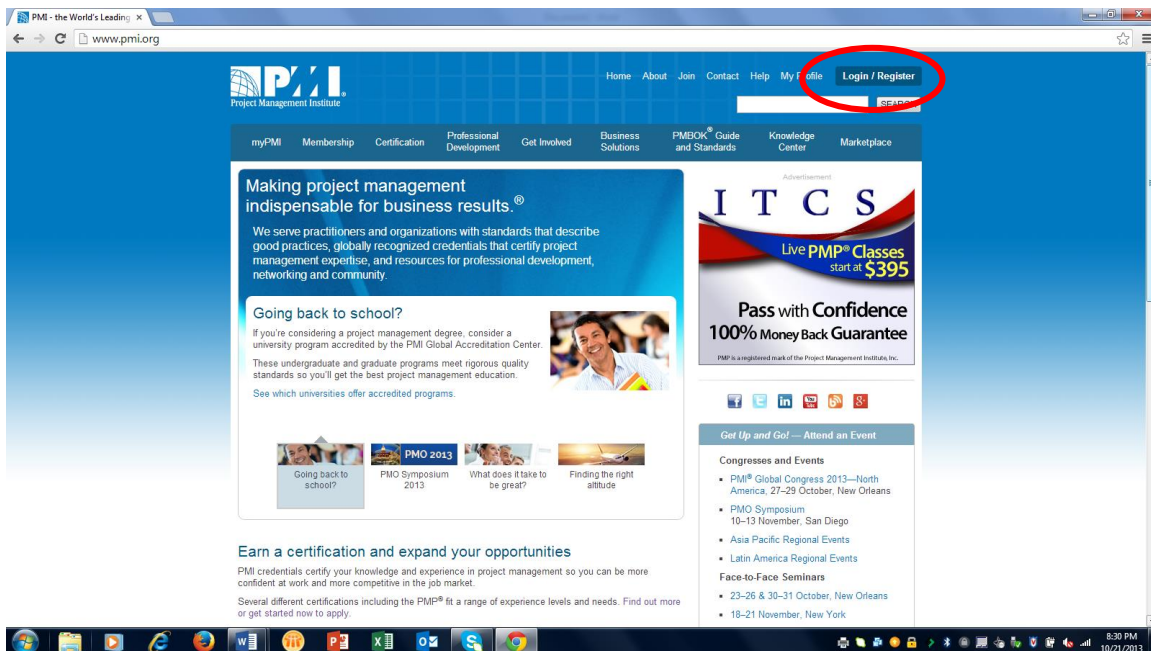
PMI - the World's Leading ×

www.pmi.org

PMI
Project Management Institute

Home About Join Contact Help My Profile Login / Register

SEARCH

myPMI Membership Certification Professional Development Get Involved Business Solutions PMBOK® Guide and Standards Knowledge Center Marketplace

Making project management indispensable for business results.®

We serve practitioners and organizations with standards that describe good practices, globally recognized credentials that certify project management expertise, and resources for professional development, networking and community.

Going back to school?

If you're considering a project management degree, consider a university program accredited by the PMI Global Accreditation Center.

These undergraduate and graduate programs meet rigorous quality standards so you'll get the best project management education.

See which universities offer accredited programs.

Going back to school?

PMO 2013
PMO Symposium 2013

What does it take to be great?

Finding the right altitude

Earn a certification and expand your opportunities

PMI credentials certify your knowledge and experience in project management so you can be more confident at work and more competitive in the job market.

Several different certifications including the PMP® fit a range of experience levels and needs. Find out more or get started now to apply.

Advertisement

ITCS

Live PMP® Classes start at $395

Pass with Confidence
100% Money Back Guarantee

PMP is a registered mark of the Project Management Institute, Inc.

Get Up and Go! — Attend an Event

Congresses and Events

PMI® Global Congress 2013—North America, 27–29 October, New Orleans

PMO Symposium 10–13 November, San Diego

Asia Pacific Regional Events

Latin America Regional Events

Face-to-Face Seminars

23–26 & 30–31 October, New Orleans

18–21 November, New York

8:30 PM
10/21/2013